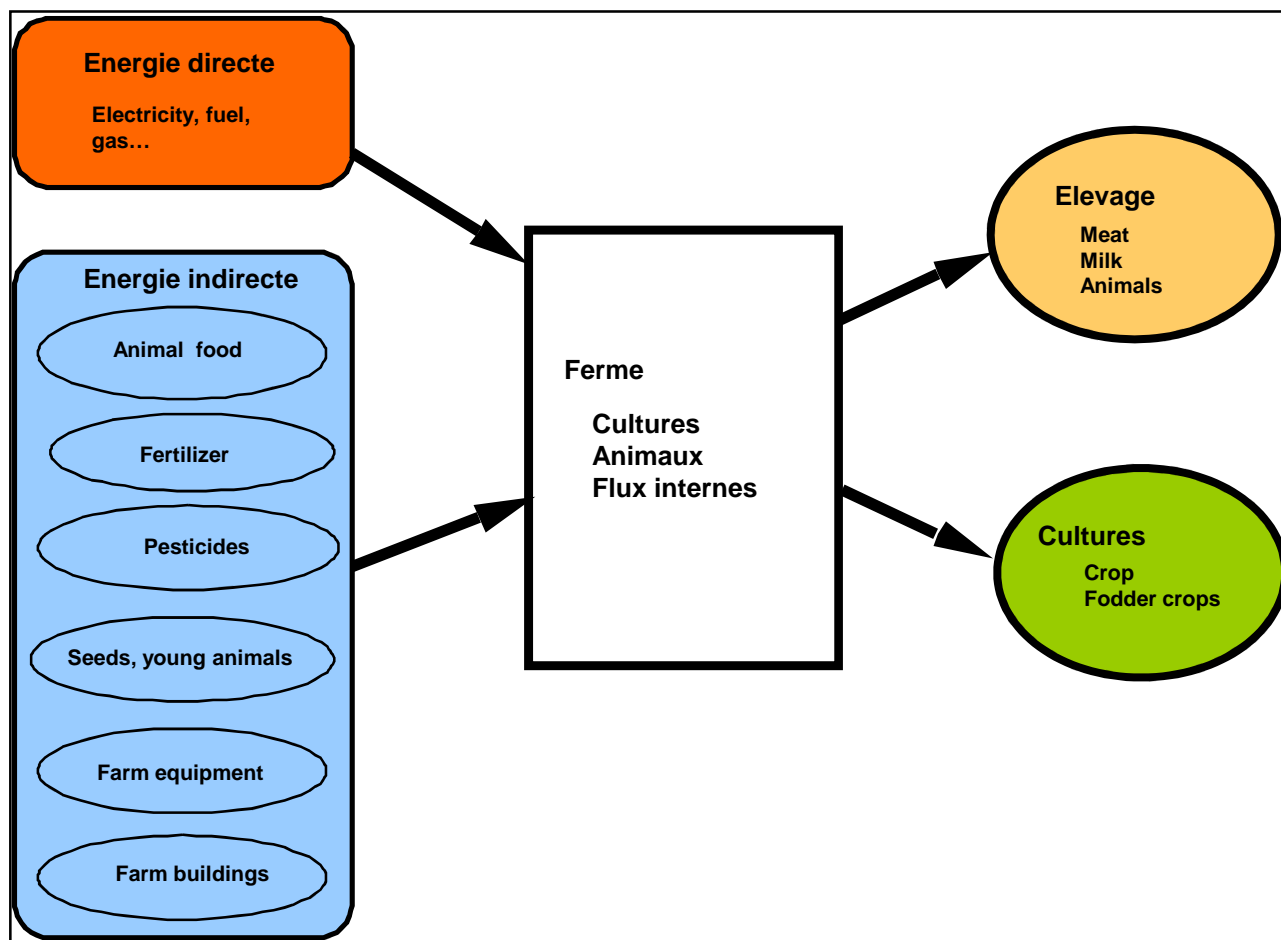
Energie directe

Electricity, fuel, gas…

Energie indirecte

Animal food

Fertilizer

Pesticides

Seeds, young animals

Farm equipment

Farm buildings

Ferme

Cultures
Animaux
Flux internes

Elevage

Meat
Milk
Animals

Cultures

Crop
Fodder crops